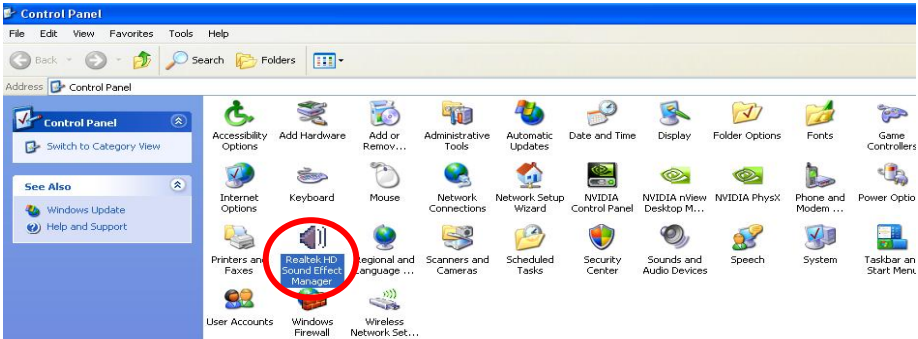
Control Panel

File Edit View Favorites Tools Help

Back Search Folders

Address Control Panel

Control Panel

Switch to Category View

See Also

Windows Update

Help and Support

Accessibility Options
Add Hardware
Add or Remov...
Administrative Tools
Automatic Updates
Date and Time
Display
Folder Options
Fonts
Game Controllers

Internet Options
Keyboard
Mouse
Network Connections
Network Setup Wizard
NVIDIA Control Panel
NVIDIA nView Desktop M...
NVIDIA PhysX
Phone and Modem ...
Power Optio

Printers and Faxes
Realtek HD Sound Effect Manager
Regional and Language ...
Scanners and Cameras
Scheduled Tasks
Security Center
Sounds and Audio Devices
Speech
System
Taskbar an Start Menu

User Accounts
Windows Firewall
Wireless Network Set...